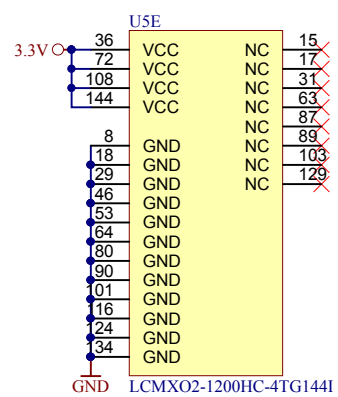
U5E

3.3V

36 VCC
72 VCC
108 VCC
144 VCC

8 GND
18 GND
29 GND
46 GND
53 GND
64 GND
80 GND
90 GND
101 GND
116 GND
124 GND
134 GND

NC 15
NC 17
NC 31
NC 63
NC 87
NC 89
NC 103
NC 129

GND

LCMXO2-1200HC-4TG144I